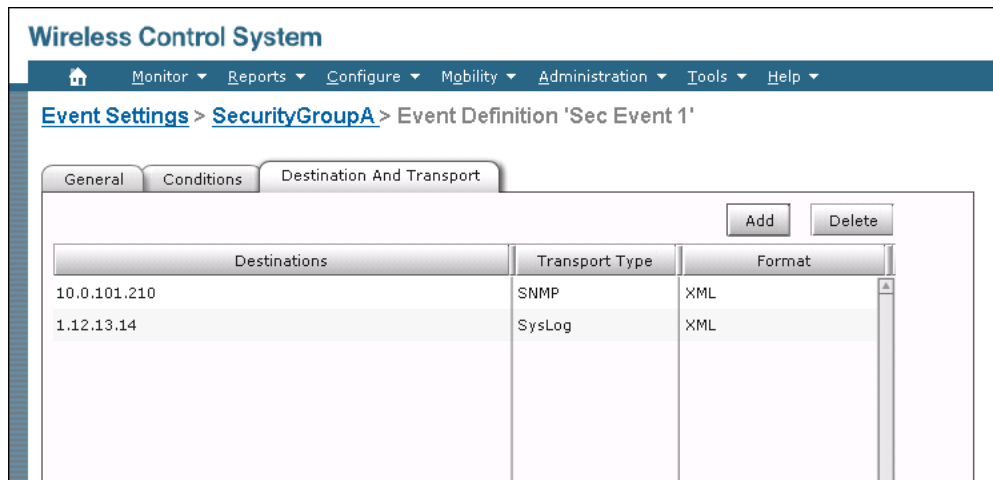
Wireless Control System

Monitor ▾ Reports ▾ Configure ▾ Mobility ▾ Administration ▾ Tools ▾ Help ▾

Event Settings > SecurityGroupA > Event Definition 'Sec Event 1'

General | Conditions | Destination And Transport

Add | Delete

| Destinations | Transport Type | Format |
|---|---|---|
| 10.0.101.210 | SNMP | XML |
| 1.12.13.14 | SysLog | XML |